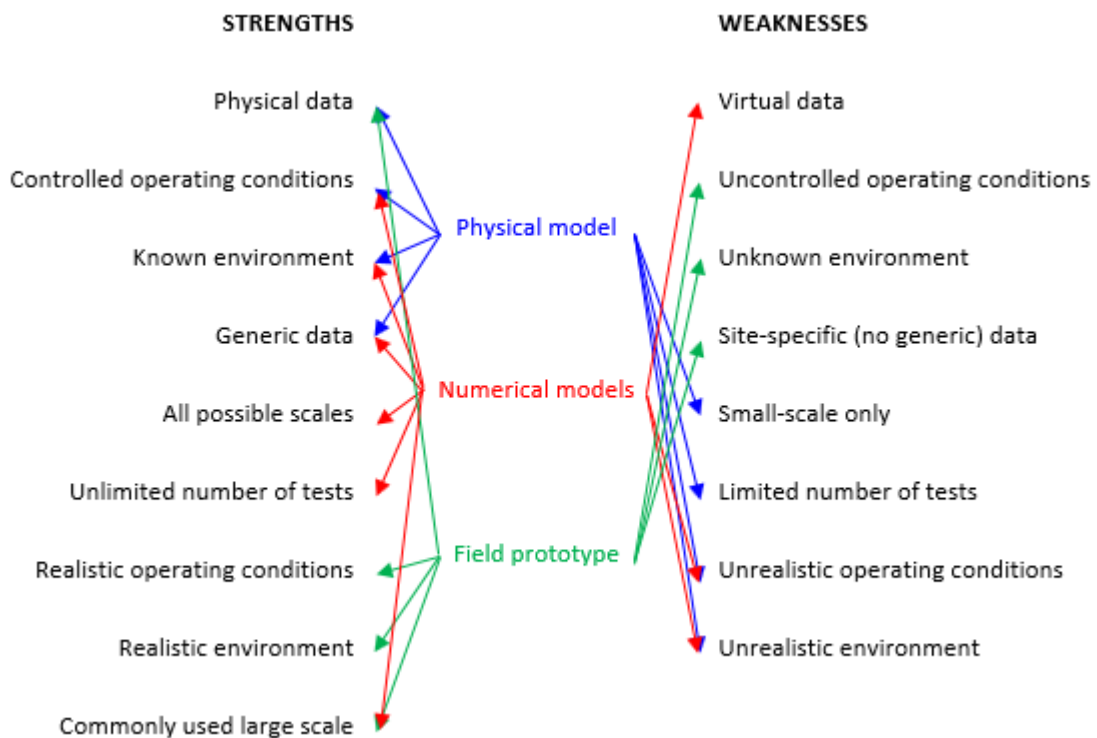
STRENGTHS

Physical data
Controlled operating conditions
Known environment
Generic data
All possible scales
Unlimited number of tests
Realistic operating conditions
Realistic environment
Commonly used large scale

Physical model
Numerical models
Field prototype

WEAKNESSES

Virtual data
Uncontrolled operating conditions
Unknown environment
Site-specific (no generic) data
Small-scale only
Limited number of tests
Unrealistic operating conditions
Unrealistic environment